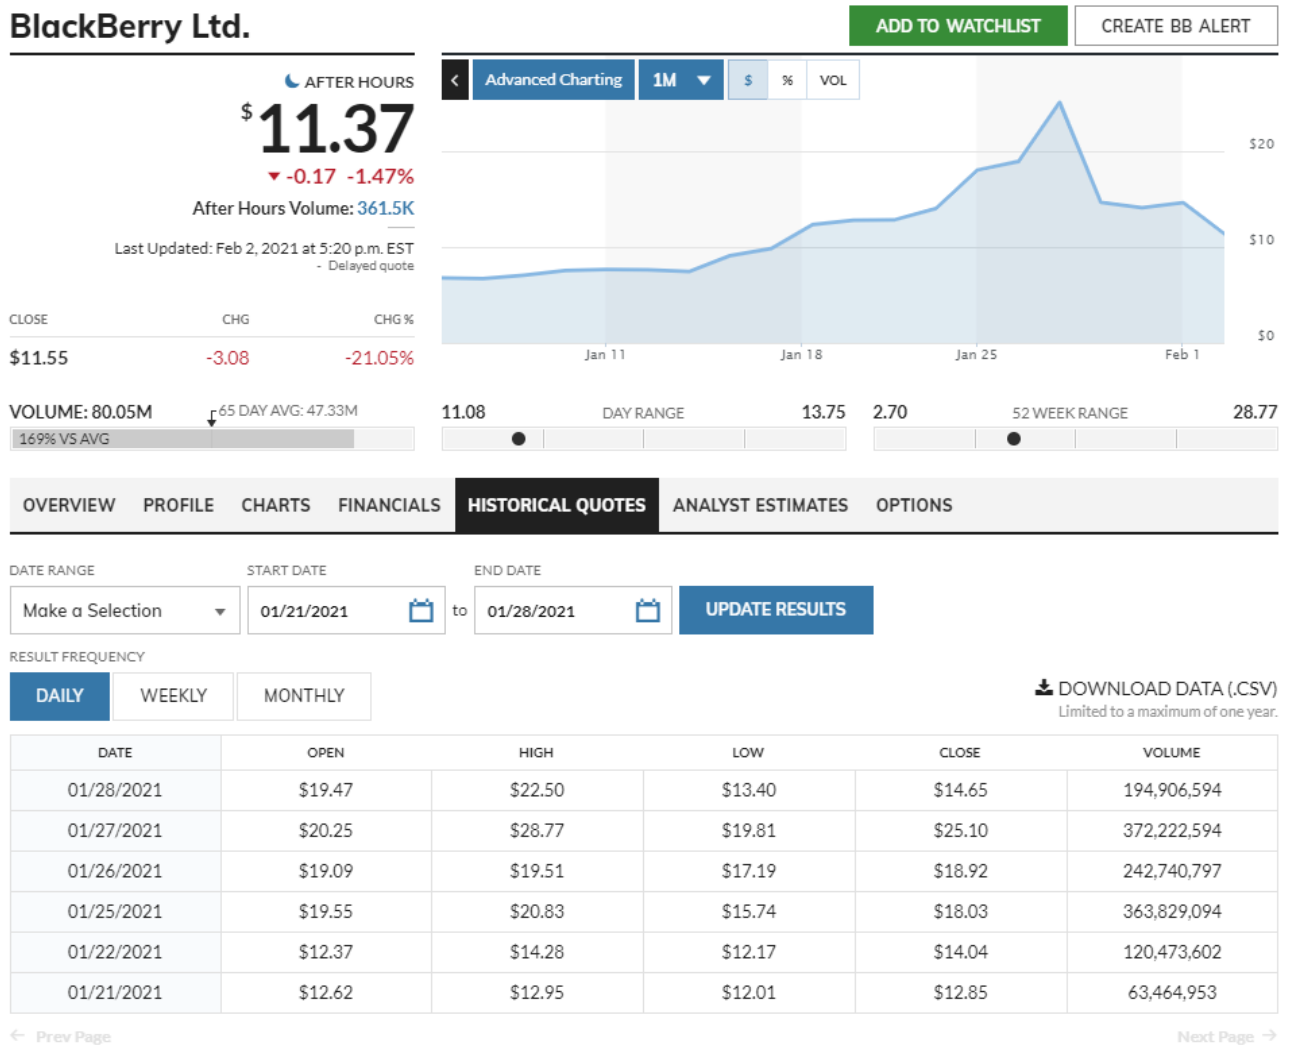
BlackBerry Ltd.

ADD TO WATCHLIST CREATE BB ALERT

AFTER HOURS
$11.37
-0.17 -1.47%
After Hours Volume: 361.5K
Last Updated: Feb 2, 2021 at 5:20 p.m. EST
- Delayed quote

Advanced Charting 1M $ % VOL

$20
$10
$0
Jan 11 Jan 18 Jan 25 Feb 1

| CLOSE | CHG | CHG % |
|---|---|---|
| $11.55 | -3.08 | -21.05% |

VOLUME: 80.05M 65 DAY AVG: 47.33M
169% VS AVG

11.08 DAY RANGE 13.75
2.70 52 WEEK RANGE 28.77

OVERVIEW PROFILE CHARTS FINANCIALS HISTORICAL QUOTES ANALYST ESTIMATES OPTIONS

DATE RANGE
Make a Selection
START DATE
01/21/2021
to
END DATE
01/28/2021
UPDATE RESULTS

RESULT FREQUENCY
DAILY WEEKLY MONTHLY

DOWNLOAD DATA (.CSV)
Limited to a maximum of one year.

| DATE | OPEN | HIGH | LOW | CLOSE | VOLUME |
|---|---|---|---|---|---|
| 01/28/2021 | $19.47 | $22.50 | $13.40 | $14.65 | 194,906,594 |
| 01/27/2021 | $20.25 | $28.77 | $19.81 | $25.10 | 372,222,594 |
| 01/26/2021 | $19.09 | $19.51 | $17.19 | $18.92 | 242,740,797 |
| 01/25/2021 | $19.55 | $20.83 | $15.74 | $18.03 | 363,829,094 |
| 01/22/2021 | $12.37 | $14.28 | $12.17 | $14.04 | 120,473,602 |
| 01/21/2021 | $12.62 | $12.95 | $12.01 | $12.85 | 63,464,953 |

Prev Page Next Page